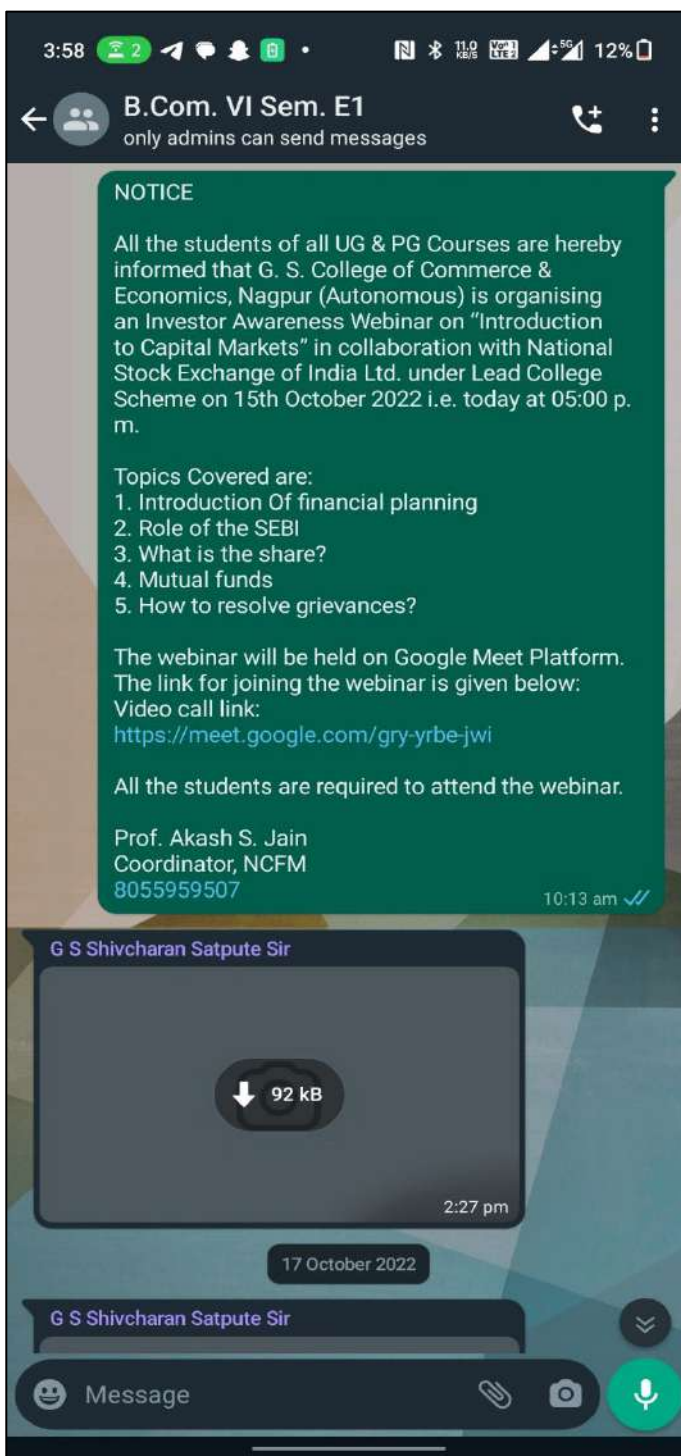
3:58 2 11.0 KB/S 12%

B.Com. VI Sem. E1
only admins can send messages

NOTICE

All the students of all UG & PG Courses are hereby informed that G. S. College of Commerce & Economics, Nagpur (Autonomous) is organising an Investor Awareness Webinar on "Introduction to Capital Markets" in collaboration with National Stock Exchange of India Ltd. under Lead College Scheme on 15th October 2022 i.e. today at 05:00 p. m.

Topics Covered are:
1. Introduction Of financial planning
2. Role of the SEBI
3. What is the share?
4. Mutual funds
5. How to resolve grievances?

The webinar will be held on Google Meet Platform. The link for joining the webinar is given below:
Video call link:
https://meet.google.com/gry-yrbe-jwi

All the students are required to attend the webinar.

Prof. Akash S. Jain
Coordinator, NCFM
8055959507

10:13 am

G S Shivcharan Satpute Sir

92 kB

2:27 pm

17 October 2022

G S Shivcharan Satpute Sir

Message